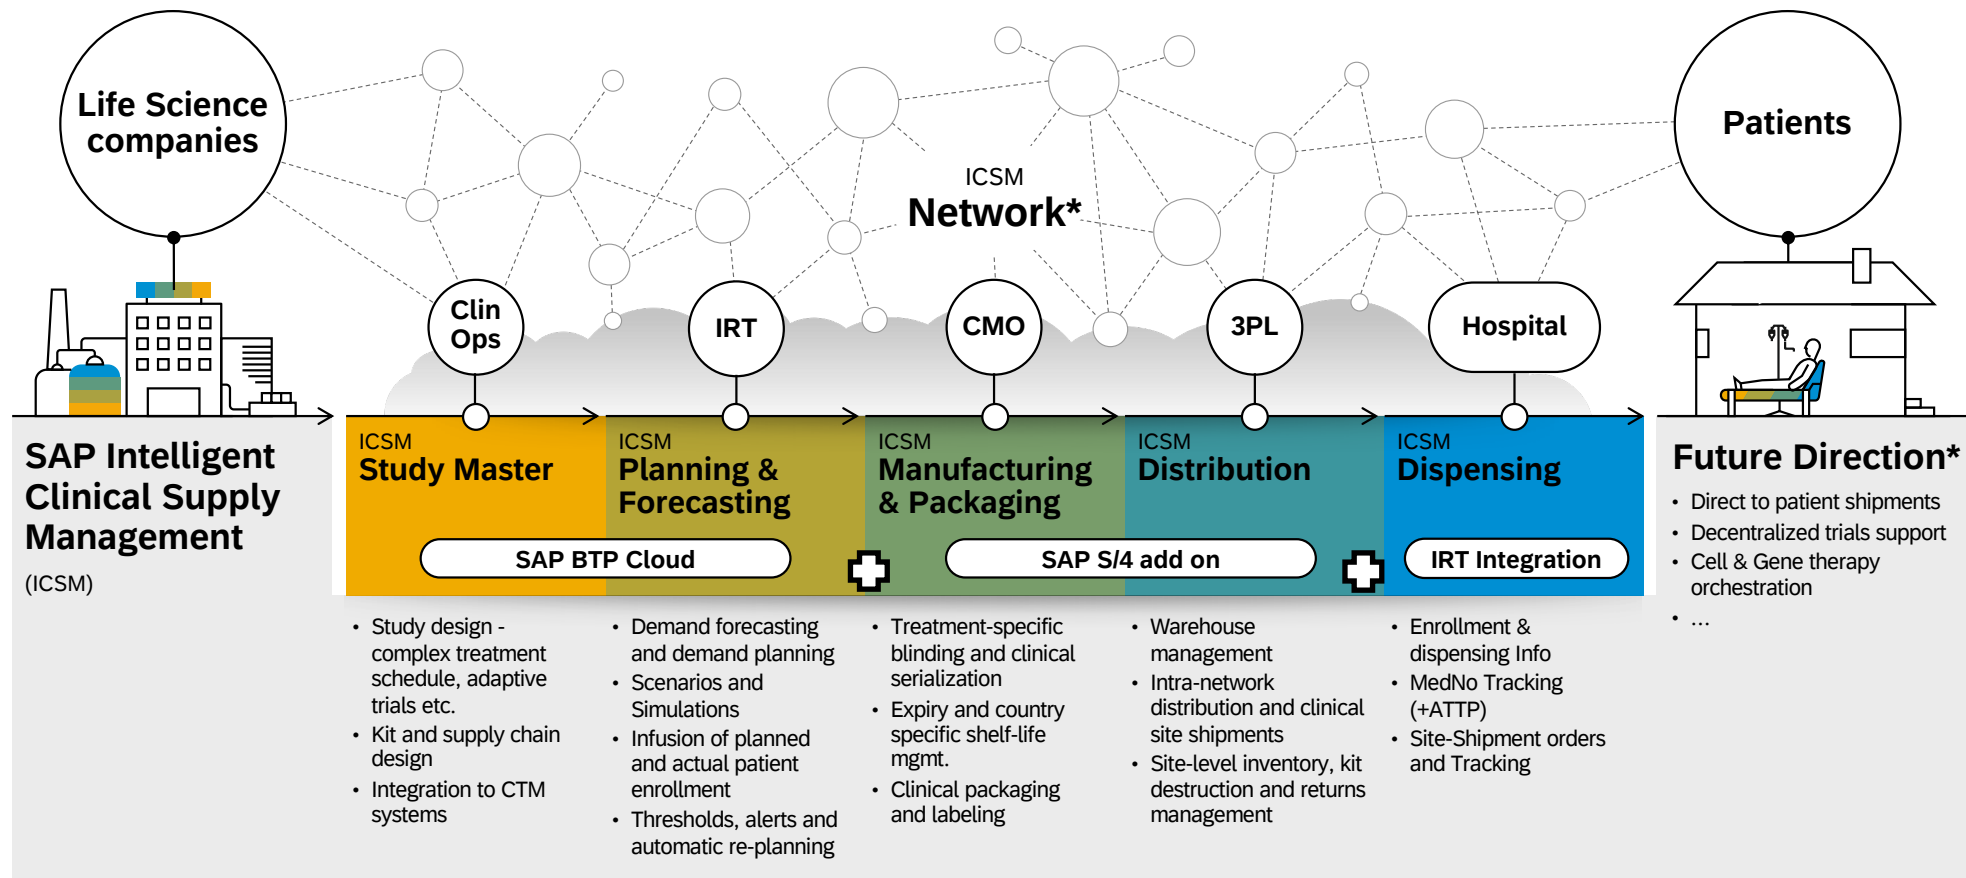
Life Science companies

ICSM
Network*

Patients

Clin Ops

IRT

CMO

3PL

Hospital

SAP Intelligent Clinical Supply Management

(ICSM)

ICSM
Study Master

ICSM
Planning & Forecasting

ICSM
Manufacturing & Packaging

ICSM
Distribution

ICSM
Dispensing

SAP BTP Cloud

SAP S/4 add on

IRT Integration

Future Direction*

- Direct to patient shipments
- Decentralized trials support
- Cell & Gene therapy orchestration
- ...

- Study design - complex treatment schedule, adaptive trials etc.
- Kit and supply chain design
- Integration to CTM systems

- Demand forecasting and demand planning
- Scenarios and Simulations
- Infusion of planned and actual patient enrollment
- Thresholds, alerts and automatic re-planning

- Treatment-specific blinding and clinical serialization
- Expiry and country specific shelf-life mgmt.
- Clinical packaging and labeling

- Warehouse management
- Intra-network distribution and clinical site shipments
- Site-level inventory, kit destruction and returns management

- Enrollment & dispensing Info
- MedNo Tracking (+ATTP)
- Site-Shipment orders and Tracking